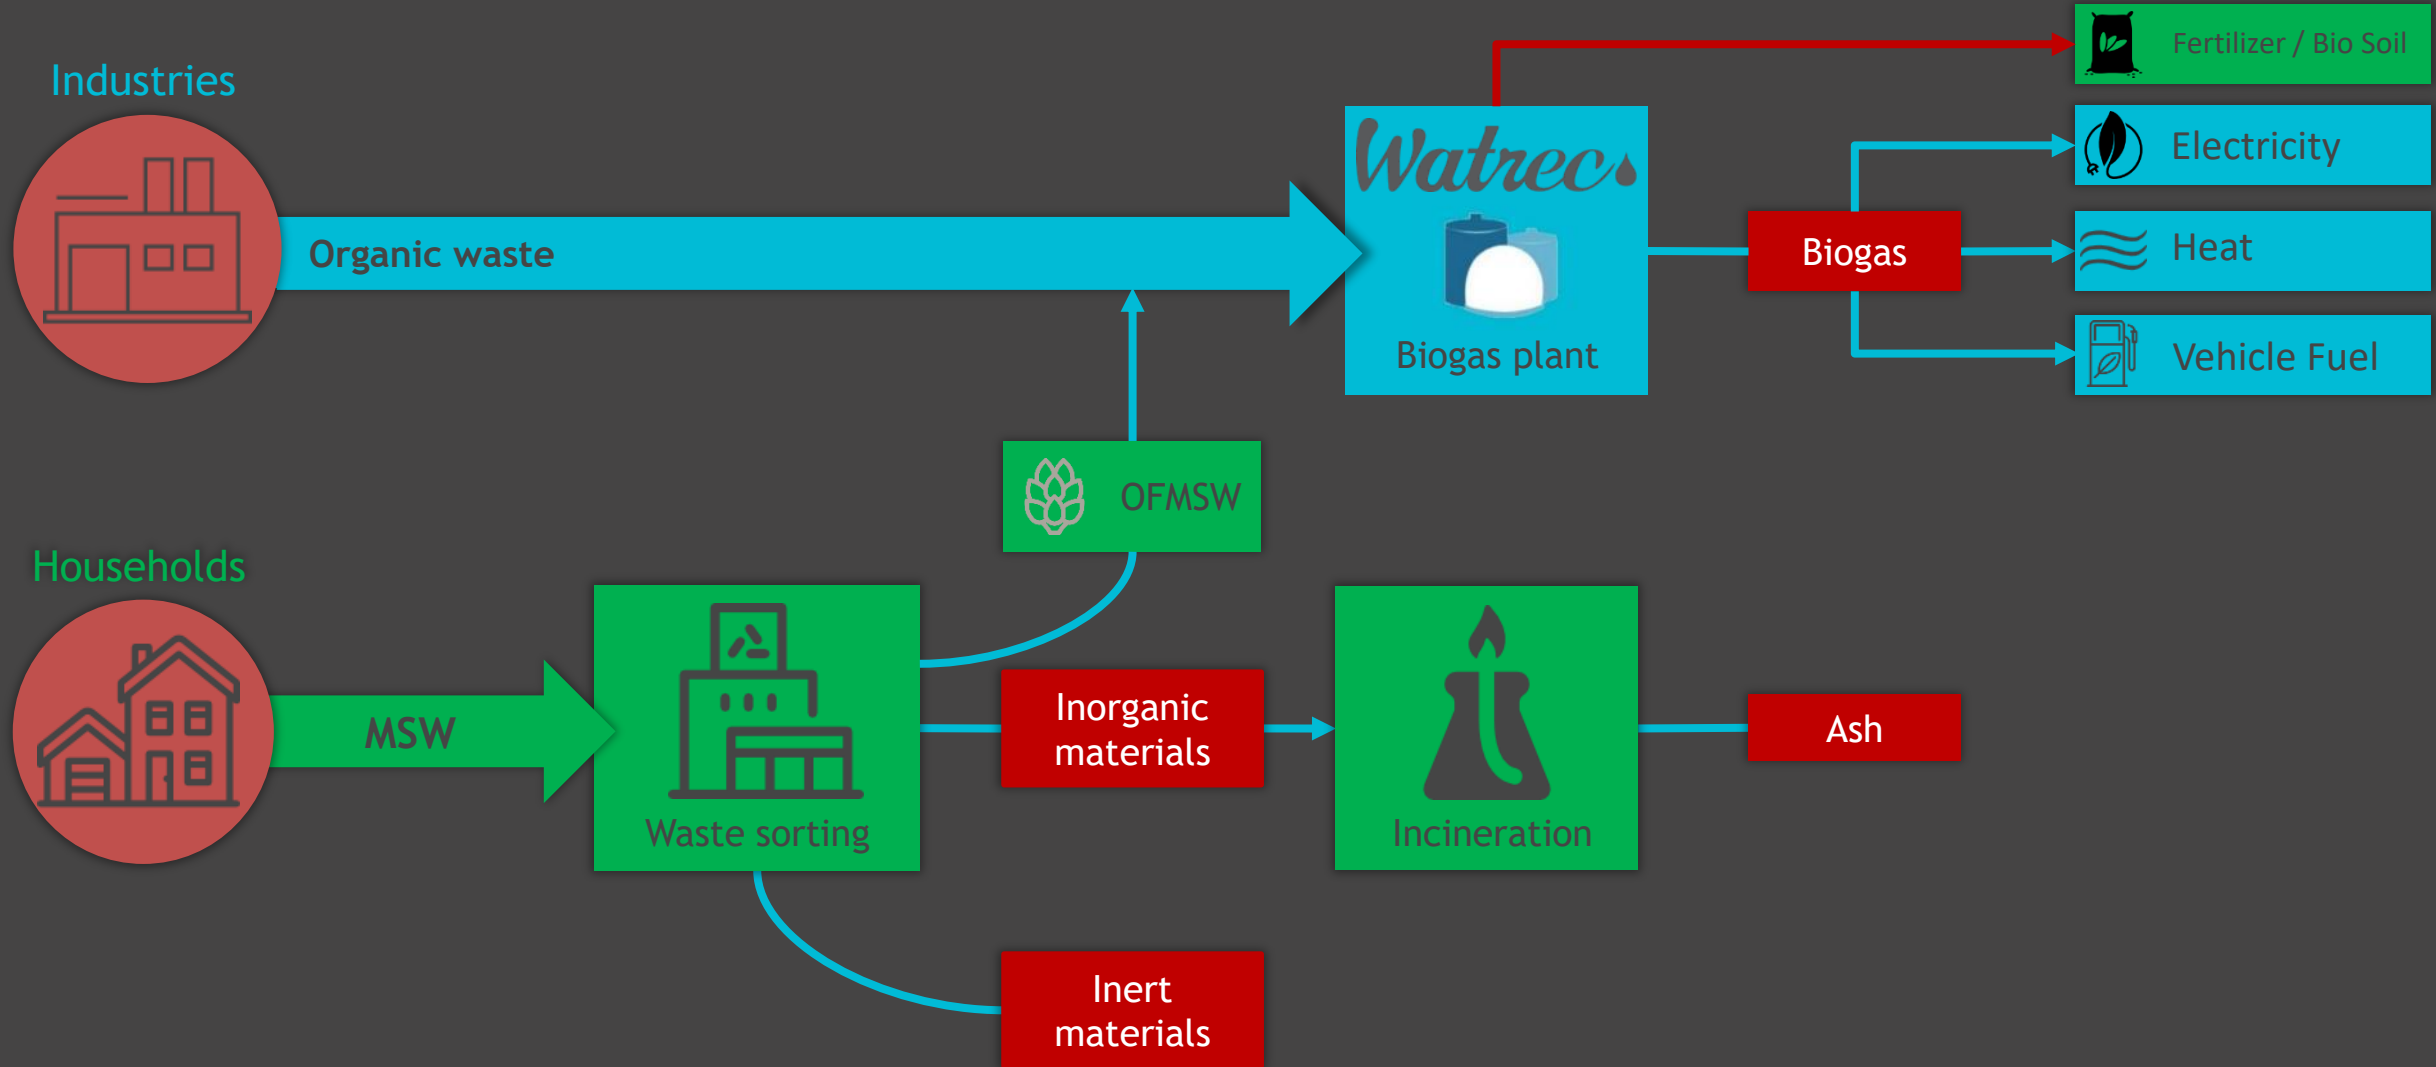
Industries

Organic waste

Watrec

Biogas plant

Fertilizer / Bio Soil

Electricity

Biogas

Heat

Vehicle Fuel

OFMSW

Households

MSW

Waste sorting

Inorganic materials

Incineration

Ash

Inert materials